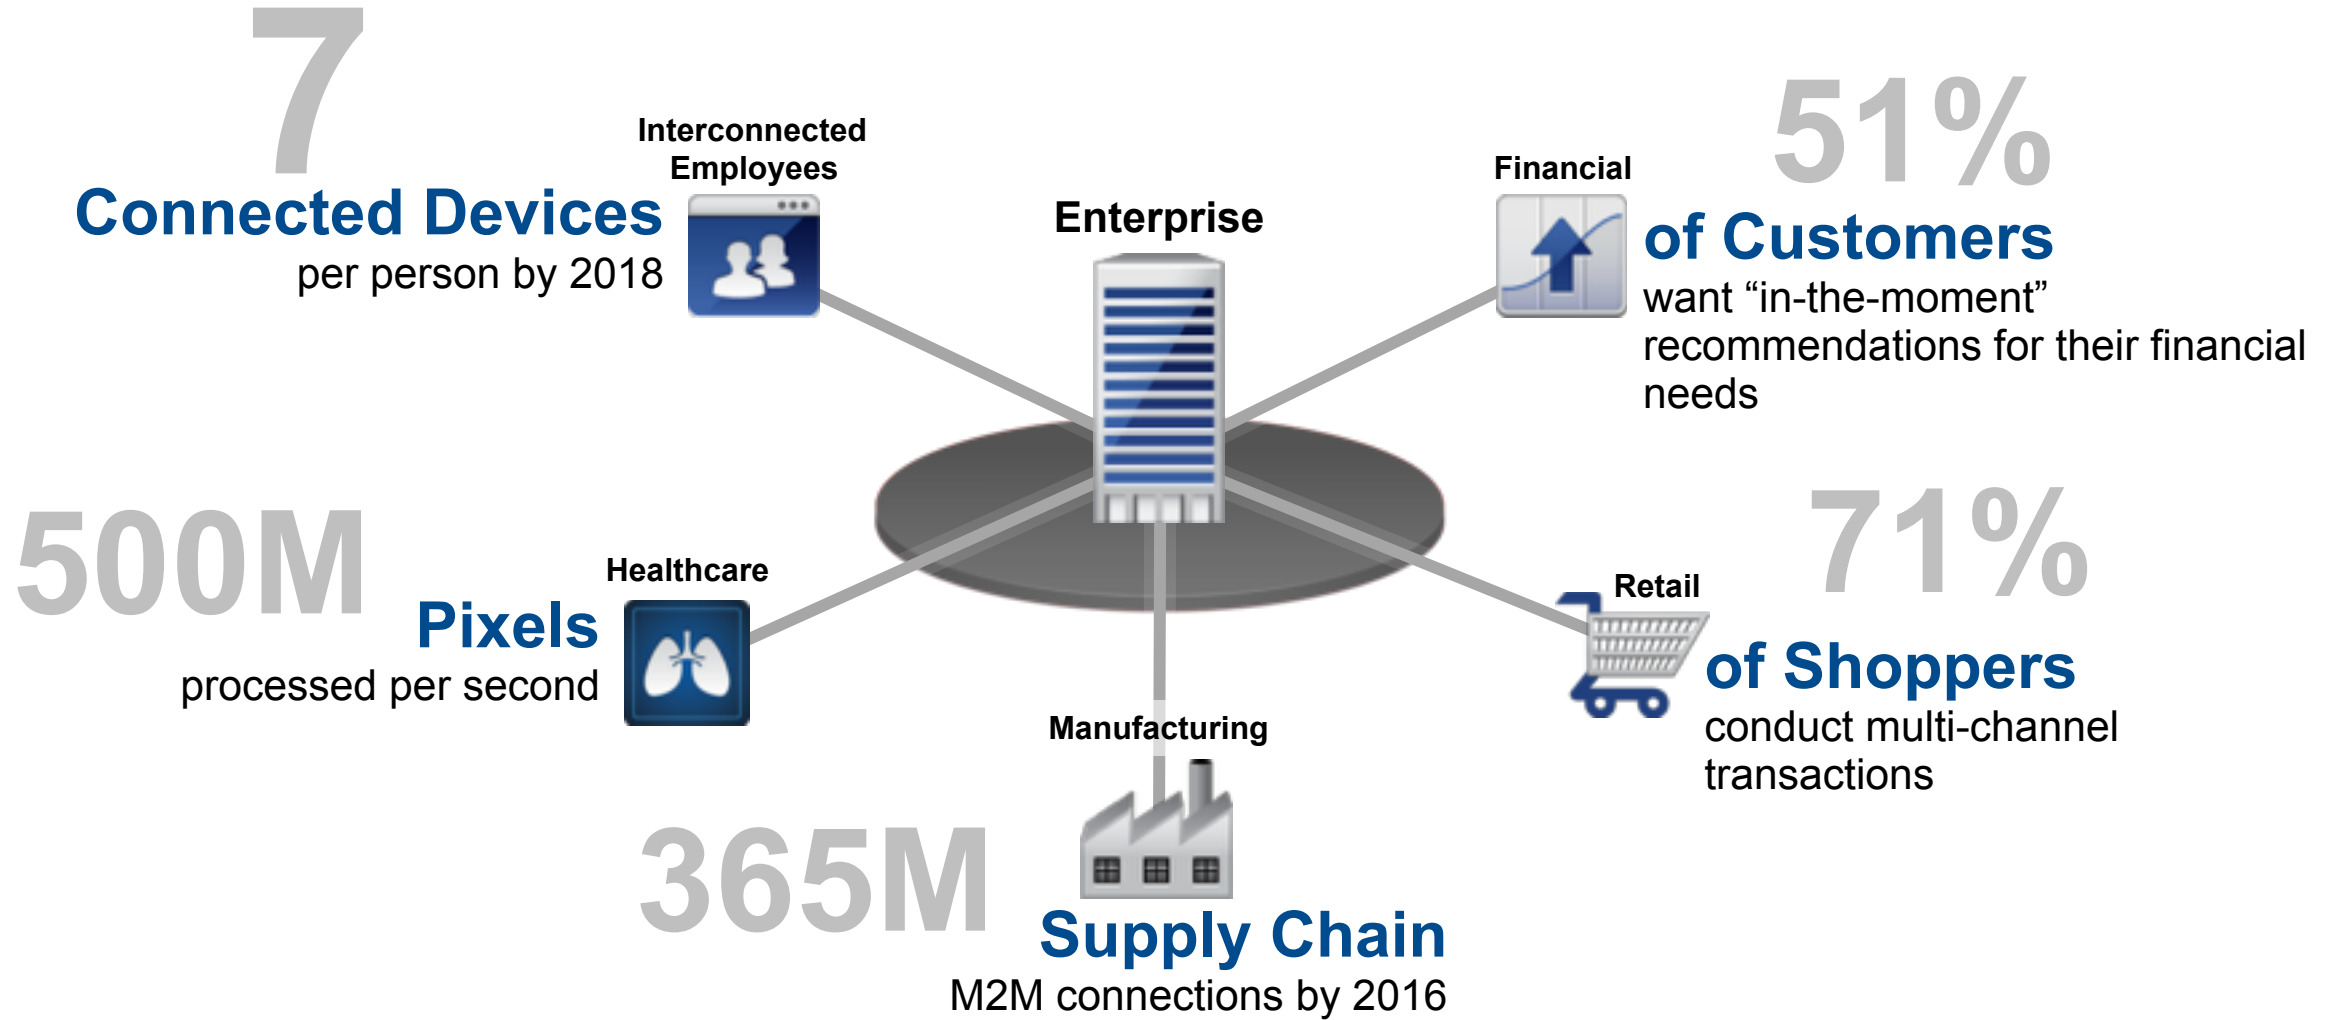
7
Connected Devices
per person by 2018

Interconnected Employees

Enterprise

Financial

51%
of Customers
want “in-the-moment” recommendations for their financial needs

500M
Pixels
processed per second

Healthcare

71%
of Shoppers
conduct multi-channel transactions

Retail

Manufacturing

365M
Supply Chain
M2M connections by 2016